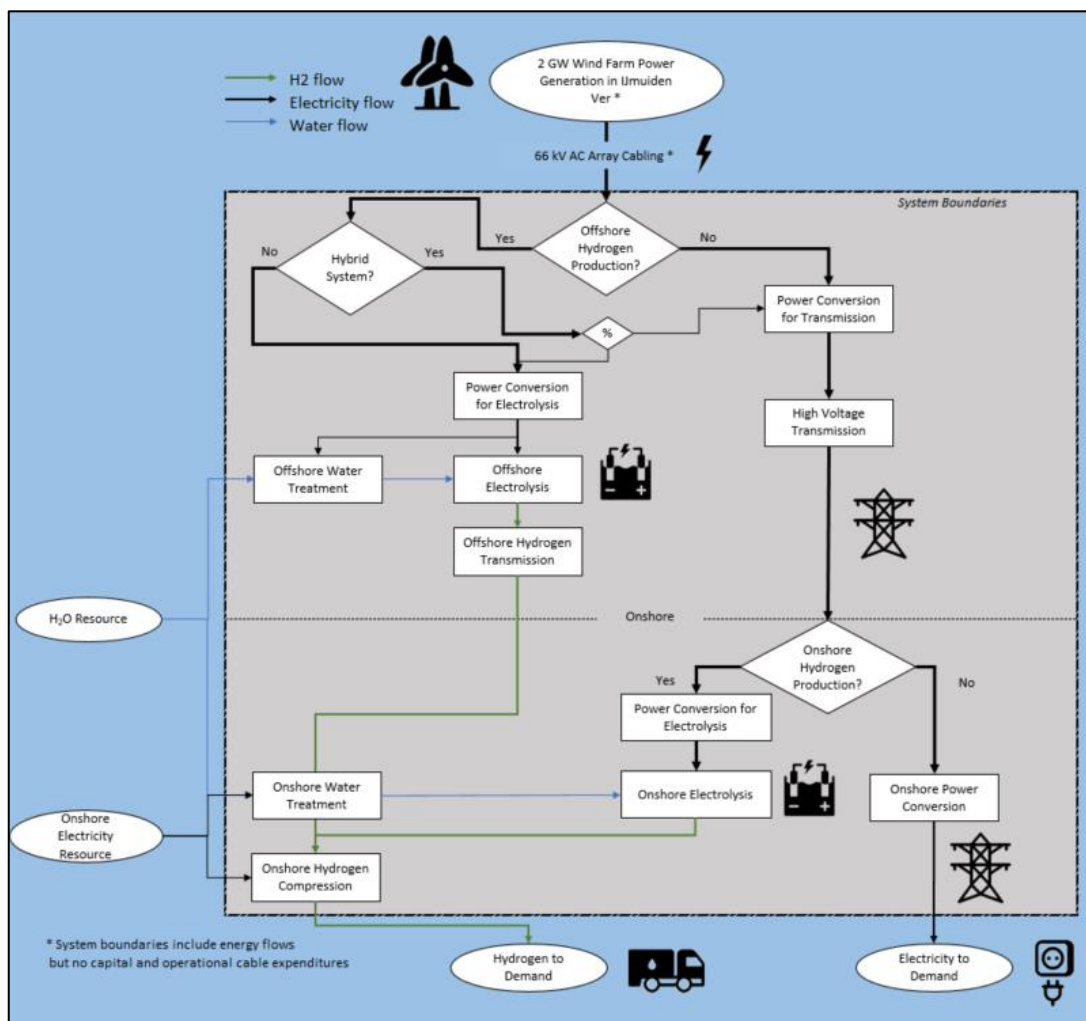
H2 flow
Electricity flow
Water flow

2 GW Wind Farm Power Generation in IJmuiden Ver *

66 kV AC Array Cabling *

System Boundaries

Offshore Hydrogen Production?

Yes

No

Hybrid System?

No

Yes

%

Power Conversion for Transmission

Power Conversion for Electrolysis

High Voltage Transmission

Offshore Water Treatment

Offshore Electrolysis

Offshore Hydrogen Transmission

$H_2O$ Resource

Onshore

Onshore Hydrogen Production?

Yes

No

Power Conversion for Electrolysis

Onshore Water Treatment

Onshore Electrolysis

Onshore Power Conversion

Onshore Electricity Resource

Onshore Hydrogen Compression

* System boundaries include energy flows but no capital and operational cable expenditures

Hydrogen to Demand

Electricity to Demand